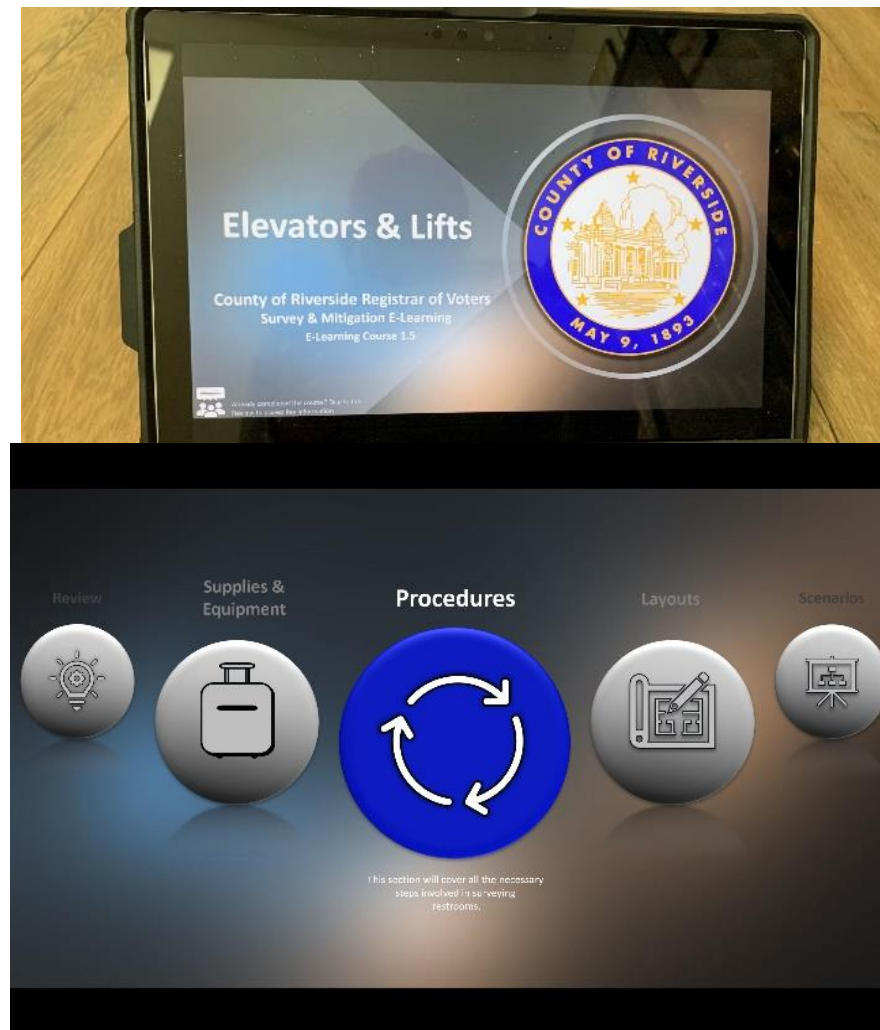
Elevators & Lifts

County of Riverside Registrar of Voters
Survey & Mitigation E-Learning
E-Learning Course 1.5

COUNTY OF RIVERSIDE
MAY 9, 1893

Already completed the course? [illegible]

Review

Supplies & Equipment

Procedures

Layouts

Scenarios

This section will cover all the necessary steps involved in surveying restrooms.